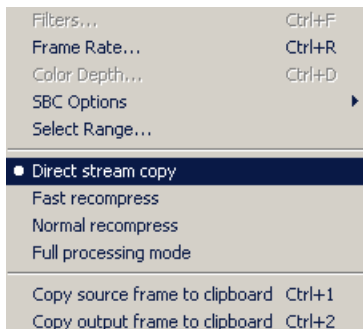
Filters... Ctrl+F
Frame Rate... Ctrl+R
Color Depth... Ctrl+D
SBC Options
Select Range...

Direct stream copy
Fast recompress
Normal recompress
Full processing mode

Copy source frame to clipboard Ctrl+1
Copy output frame to clipboard Ctrl+2